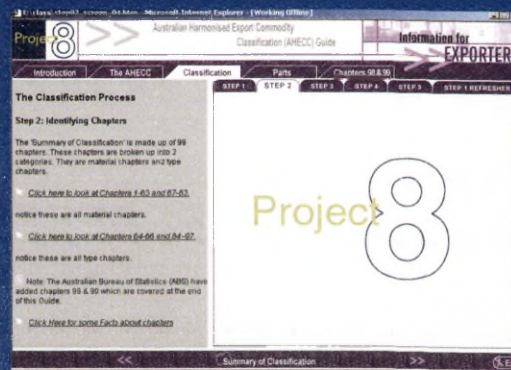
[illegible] - Microsoft Internet Explorer - [Working Offline]

Project 8 >> Australian Harmonised Export Commodity Classification (AHECC) Guide

Information for EXPORTERS

Introduction | The AHECC | Classification | Parts | Chapters 98 & 99

STEP 1 | STEP 2 | STEP 3 | STEP 4 | STEP 5 | STEP 1 REFRESHER

The Classification Process

Step 2: Identifying Chapters

The 'Summary of Classification' is made up of 99 chapters. These chapters are broken up into 2 categories. They are material chapters and type chapters.

Click here to look at Chapters 1-63 and 67-83.

notice these are all material chapters.

Click here to look at Chapters 64-66 and 84-97.

notice these are all type chapters.

Note: The Australian Bureau of Statistics (ABS) have added chapters 98 & 99 which are covered at the end of this Guide.

Click Here for some Facts about chapters

Project 8

<<   Summary of Classification   >>